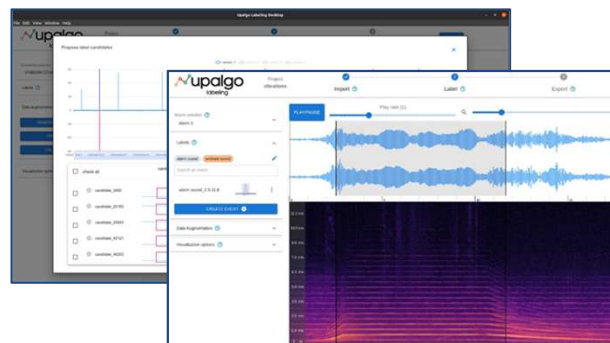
Upalgo Labeling Desktop

File Edit View Window Help

upalgo

Propose label candidates

check all

candidate_0492

candidate_20150

candidate_20643

candidate_40121

candidate_40202

upalgo labeling

Project vibrations

Import

Label

Export

Sound selection

alarm 1

Labels

alarm sound

ambient sound

Search an event

alarm sound_2.5-25.8

CREATE EVENT

Data Augmentation

Visualization options

PLAY/PAUSE

Play rate (1)

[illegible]